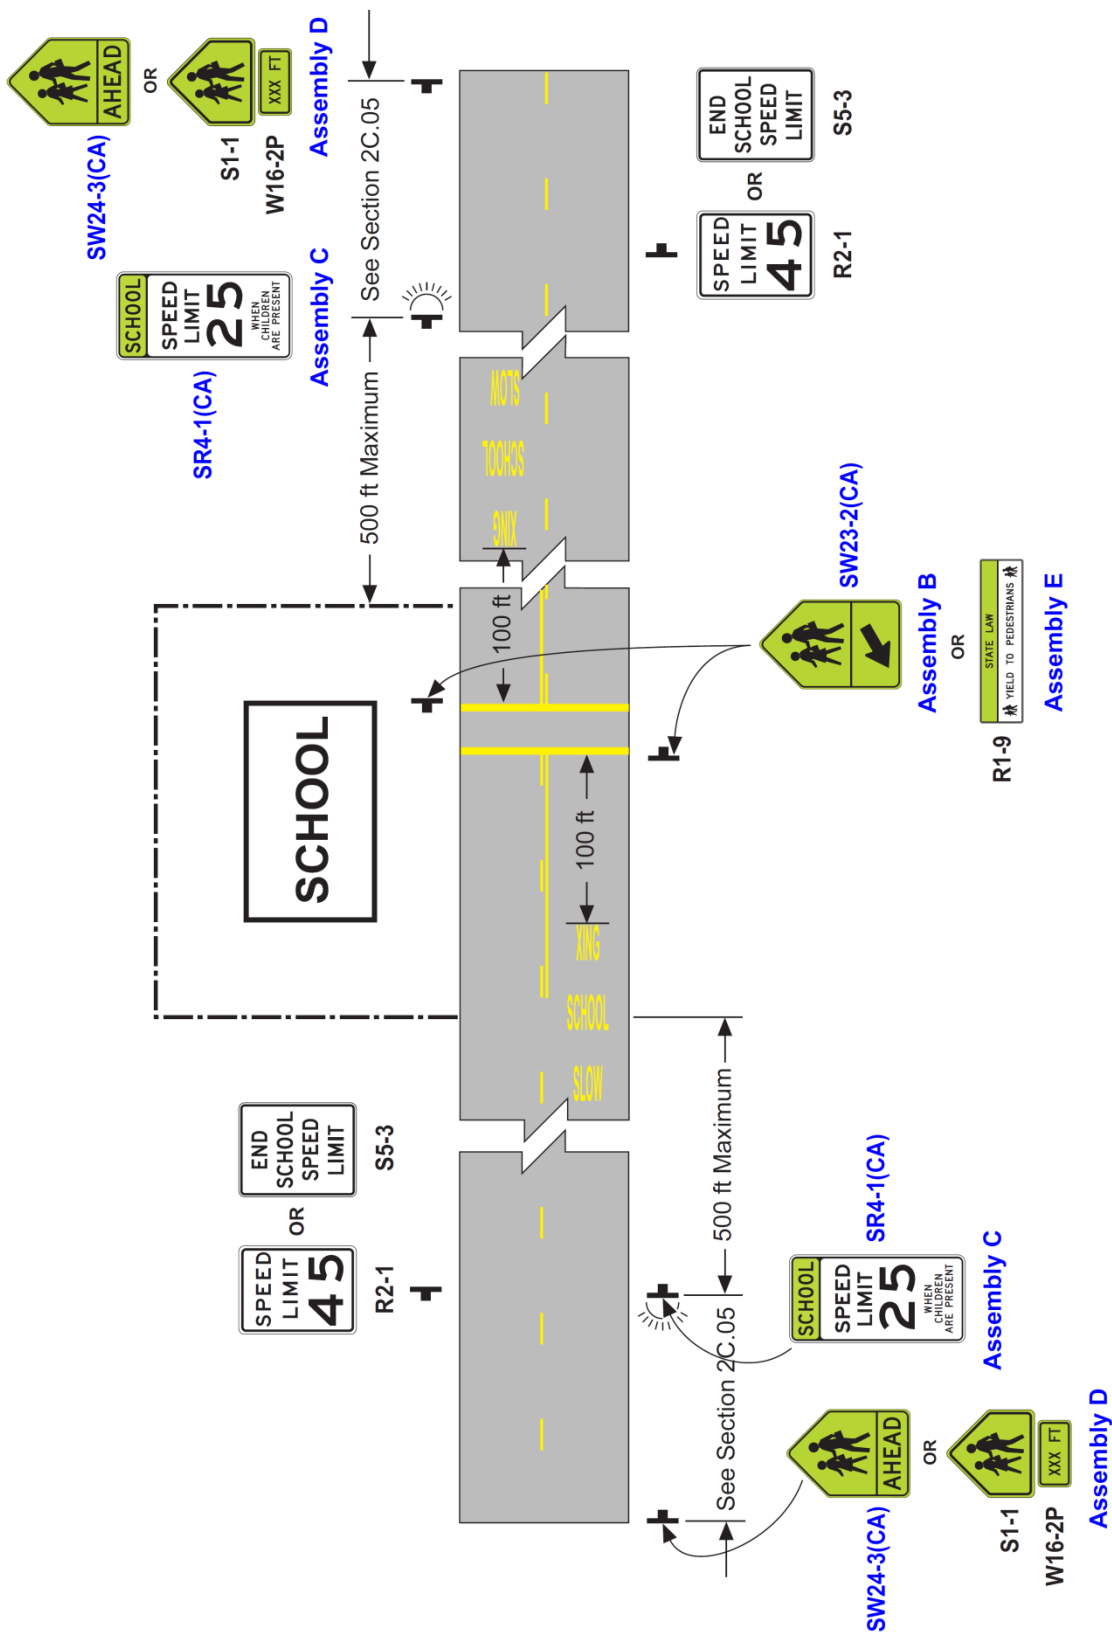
AHEAD
SW24-3(CA)
OR
XXX FT
S1-1
W16-2P
Assembly D

SCHOOL
SPEED LIMIT
25
WHEN CHILDREN ARE PRESENT
SR4-1(CA)
Assembly C

See Section 2C.05
500 ft Maximum

END SCHOOL SPEED LIMIT
S5-3
OR
SPEED LIMIT
45
R2-1

SLOW
SCHOOL
XING

100 ft

SCHOOL

SW23-2(CA)
Assembly B
OR
STATE LAW
YIELD TO PEDESTRIANS
R1-9
Assembly E

100 ft
XING
SCHOOL
SLOW

END SCHOOL SPEED LIMIT
S5-3
OR
SPEED LIMIT
45
R2-1

500 ft Maximum
See Section 2C.05

SCHOOL
SPEED LIMIT
25
WHEN CHILDREN ARE PRESENT
SR4-1(CA)
Assembly C

AHEAD
SW24-3(CA)
OR
XXX FT
S1-1
W16-2P
Assembly D